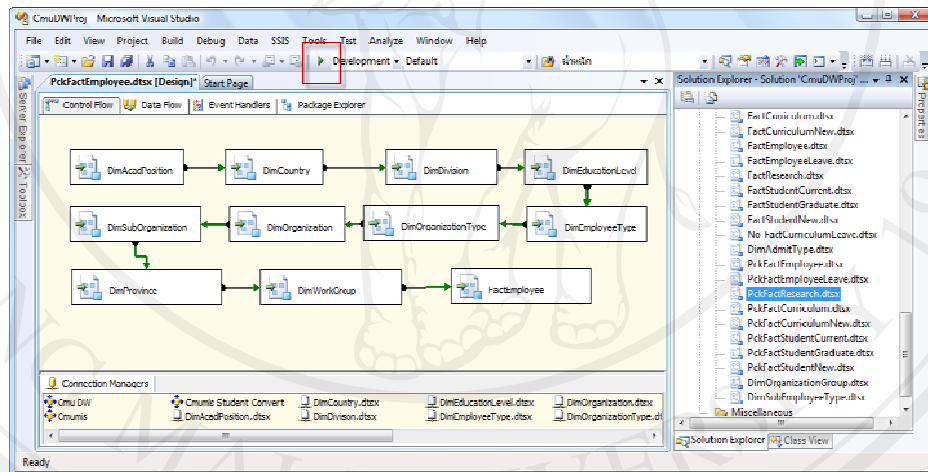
CmuDWProj - Microsoft Visual Studio

File Edit View Project Build Debug Data SSIS Tools Test Analyze Window Help

Development Default

หน้าหลัก

PckFactEmployee.dtsx [Design]* Start Page

Control Flow Data Flow Event Handlers Package Explorer

DimAcadPosition
DimCountry
DimDivision
DimEducationLevel
DimSubOrganization
DimOrganization
DimOrganizationType
DimEmployeeType
DimProvince
DimWorkGroup
FactEmployee

Connection Managers

Cmu DW
Cmumis
Cmumis Student Convert
DimAcadPosition.dtsx
DimCountry.dtsx
DimDivison.dtsx
DimEducationLevel.dtsx
DimEmployeeType.dtsx
DimOrganization.dtsx
DimOrganizationType.dt

Server Explorer
Toolbox

Solution Explorer - Solution 'CmuDWProj'

FactCurriculum.dtsx
FactCurriculumNew.dtsx
FactEmployee.dtsx
FactEmployeeLeave.dtsx
FactResearch.dtsx
FactStudentCurrent.dtsx
FactStudentGraduate.dtsx
FactStudentNew.dtsx
No FactCurriculumLeave.dtsx
DimAdmitType.dtsx
PckFactEmployee.dtsx
PckFactEmployeeLeave.dtsx
PckFactResearch.dtsx
PckFactCurriculum.dtsx
PckFactCurriculumNew.dtsx
PckFactStudentCurrent.dtsx
PckFactStudentGraduate.dtsx
PckFactStudentNew.dtsx
DimOrganizationGroup.dtsx
DimSubEmployeeType.dtsx
Miscellaneous

Solution Explorer
Class View

Properties

Ready